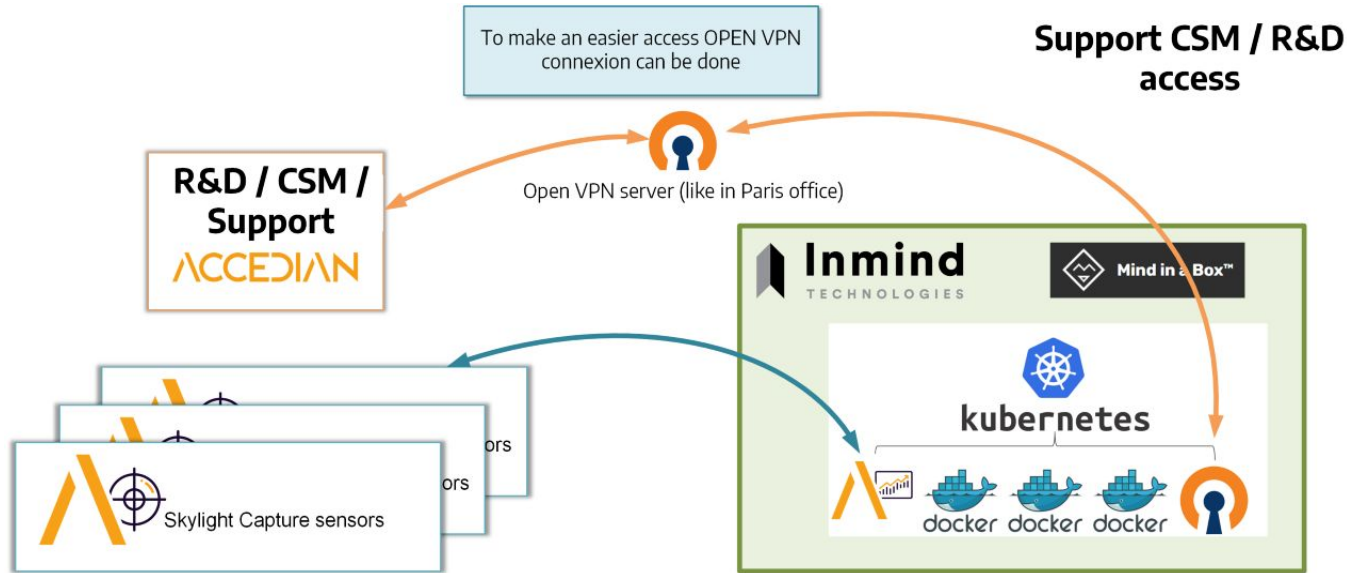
To make an easier access OPEN VPN connexion can be done

Support CSM / R&D access

R&D / CSM / Support
ACCEDIAN

Open VPN server (like in Paris office)

Inmind
TECHNOLOGIES

Mind in a Box™

kubernetes

ors

ors

Skylight Capture sensors

docker docker docker